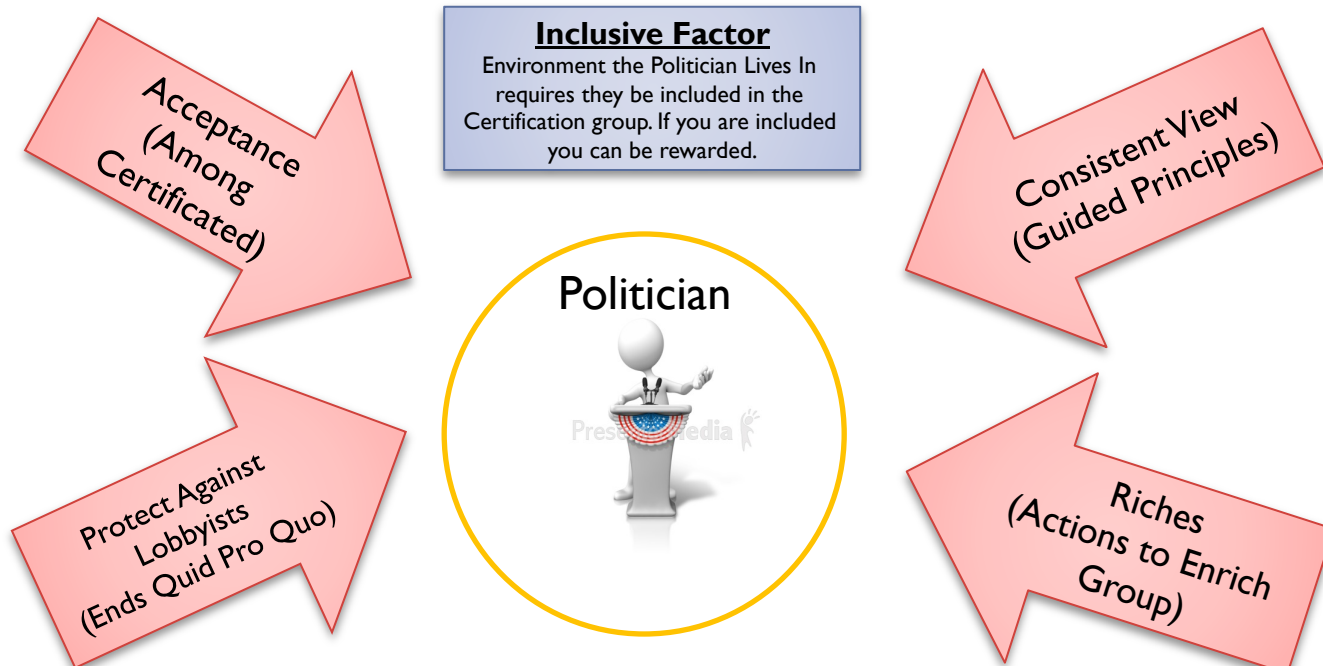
Inclusive Factor
Environment the Politician Lives In requires they be included in the Certification group. If you are included you can be rewarded.

Acceptance (Among Certificated)

Consistent View (Guided Principles)

Politician

PresenterMedia

Protect Against Lobbyists (Ends Quid Pro Quo)

Riches (Actions to Enrich Group)